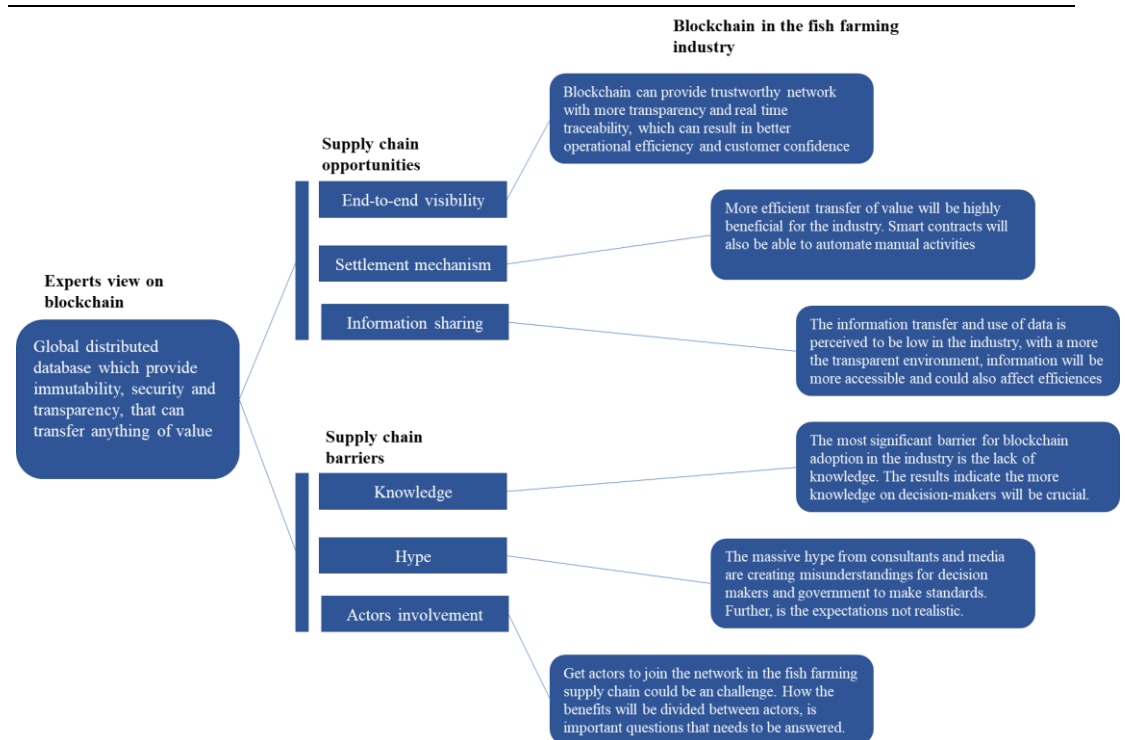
Blockchain in the fish farming industry

Experts view on blockchain

Global distributed database which provide immutability, security and transparency, that can transfer anything of value

Supply chain opportunities

End-to-end visibility

Blockchain can provide trustworthy network with more transparency and real time traceability, which can result in better operational efficiency and customer confidence

Settlement mechanism

More efficient transfer of value will be highly beneficial for the industry. Smart contracts will also be able to automate manual activities

Information sharing

The information transfer and use of data is perceived to be low in the industry, with a more the transparent environment, information will be more accessible and could also affect efficiences

Supply chain barriers

Knowledge

The most significant barrier for blockchain adoption in the industry is the lack of knowledge. The results indicate the more knowledge on decision-makers will be crucial.

Hype

The massive hype from consultants and media are creating misunderstandings for decision makers and government to make standards. Further, is the expectations not realistic.

Actors involvement

Get actors to join the network in the fish farming supply chain could be an challenge. How the benefits will be divided between actors, is important questions that needs to be answered.